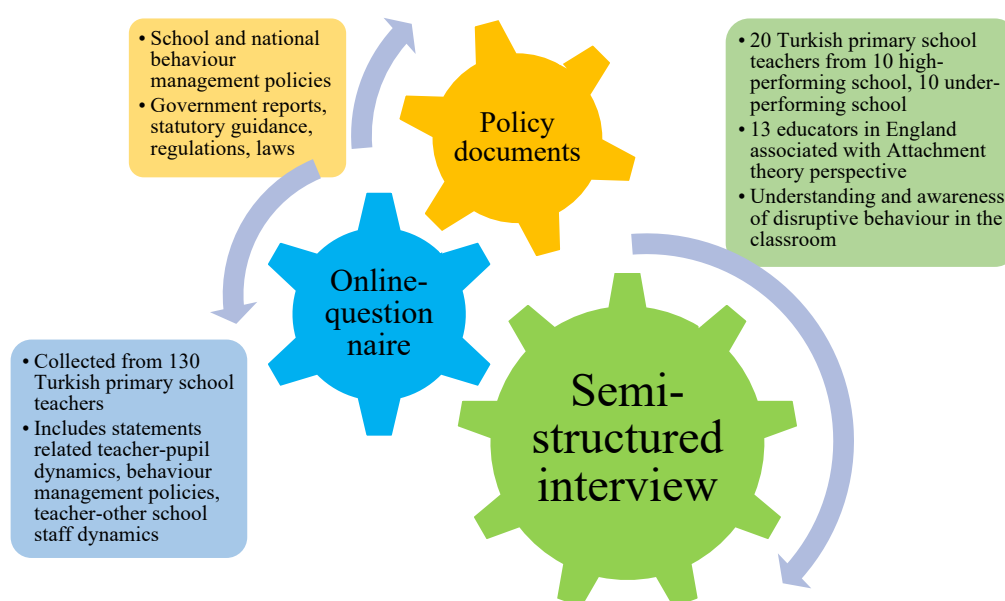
• School and national behaviour management policies
• Government reports, statutory guidance, regulations, laws

Policy documents

• 20 Turkish primary school teachers from 10 high-performing school, 10 under-performing school
• 13 educators in England associated with Attachment theory perspective
• Understanding and awareness of disruptive behaviour in the classroom

Online-question naire

• Collected from 130 Turkish primary school teachers
• Includes statements related teacher-pupil dynamics, behaviour management policies, teacher-other school staff dynamics

Semi-structured interview